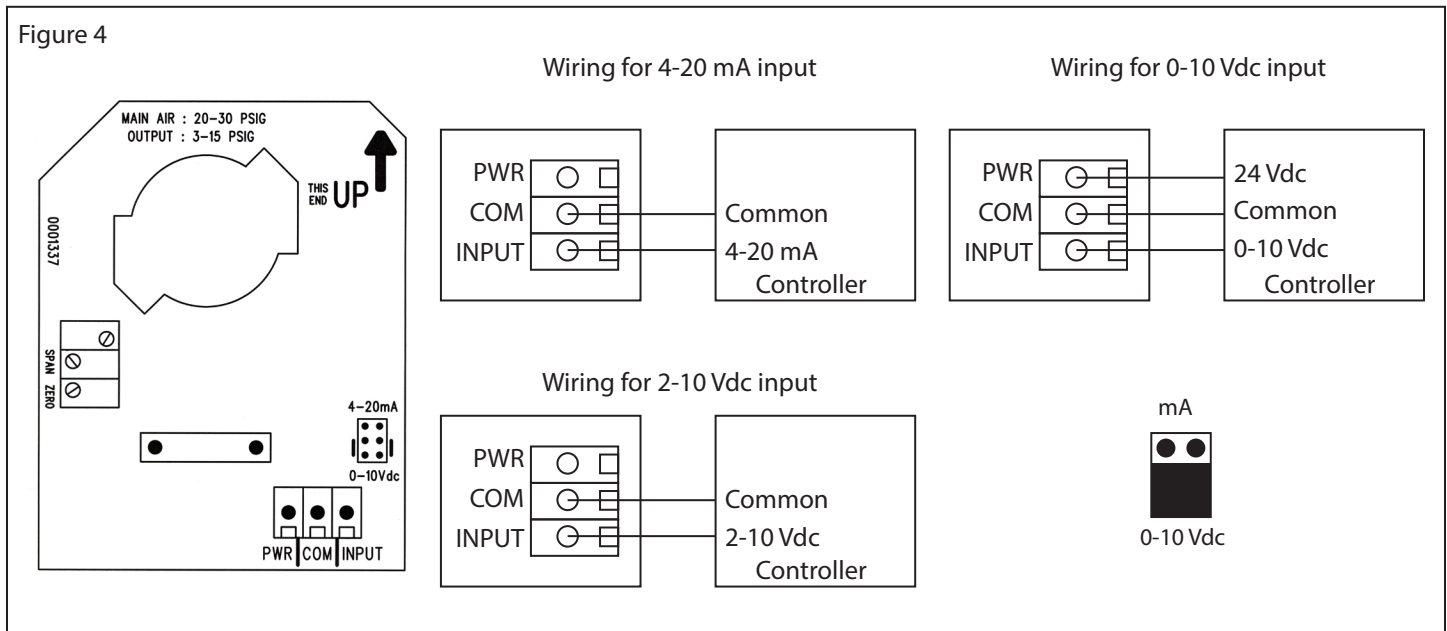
Figure 4

MAIN AIR : 20-30 PSIG
OUTPUT : 3-15 PSIG

THIS END UP

0001337

SPAN
ZERO

4-20mA
0-10Vdc

PWR COM INPUT

Wiring for 4-20 mA input

PWR
COM
INPUT

Common
4-20 mA
Controller

Wiring for 0-10 Vdc input

PWR
COM
INPUT

24 Vdc
Common
0-10 Vdc
Controller

Wiring for 2-10 Vdc input

PWR
COM
INPUT

Common
2-10 Vdc
Controller

mA
0-10 Vdc